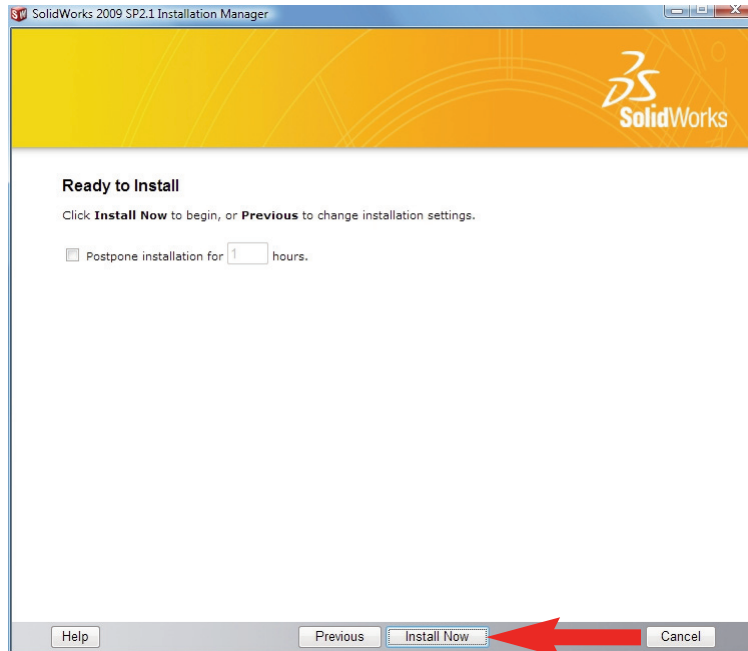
SolidWorks 2009 SP2.1 Installation Manager

SolidWorks

Ready to Install

Click **Install Now** to begin, or **Previous** to change installation settings.

Postpone installation for 1 hours.

Help

Previous

Install Now

Cancel